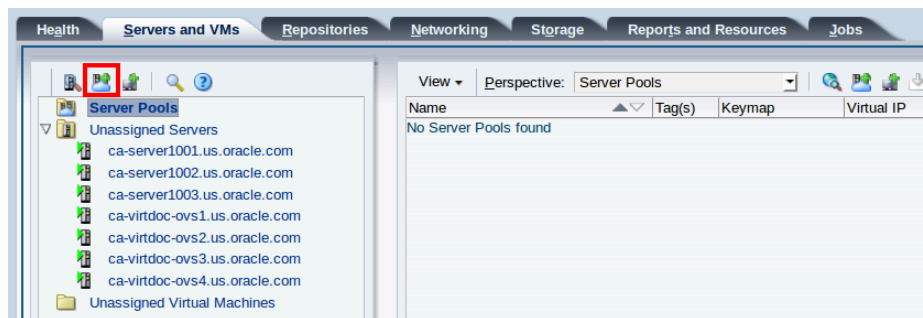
Health | Servers and VMs | Repositories | Networking | Storage | Reports and Resources | Jobs

Server Pools
Unassigned Servers
ca-server1001.us.oracle.com
ca-server1002.us.oracle.com
ca-server1003.us.oracle.com
ca-virtdoc-ovs1.us.oracle.com
ca-virtdoc-ovs2.us.oracle.com
ca-virtdoc-ovs3.us.oracle.com
ca-virtdoc-ovs4.us.oracle.com
Unassigned Virtual Machines

View ▾ Perspective: Server Pools

| Name | Tag(s) | Keymap | Virtual IP |
|---|---|---|---|
| No Server Pools found | | | |